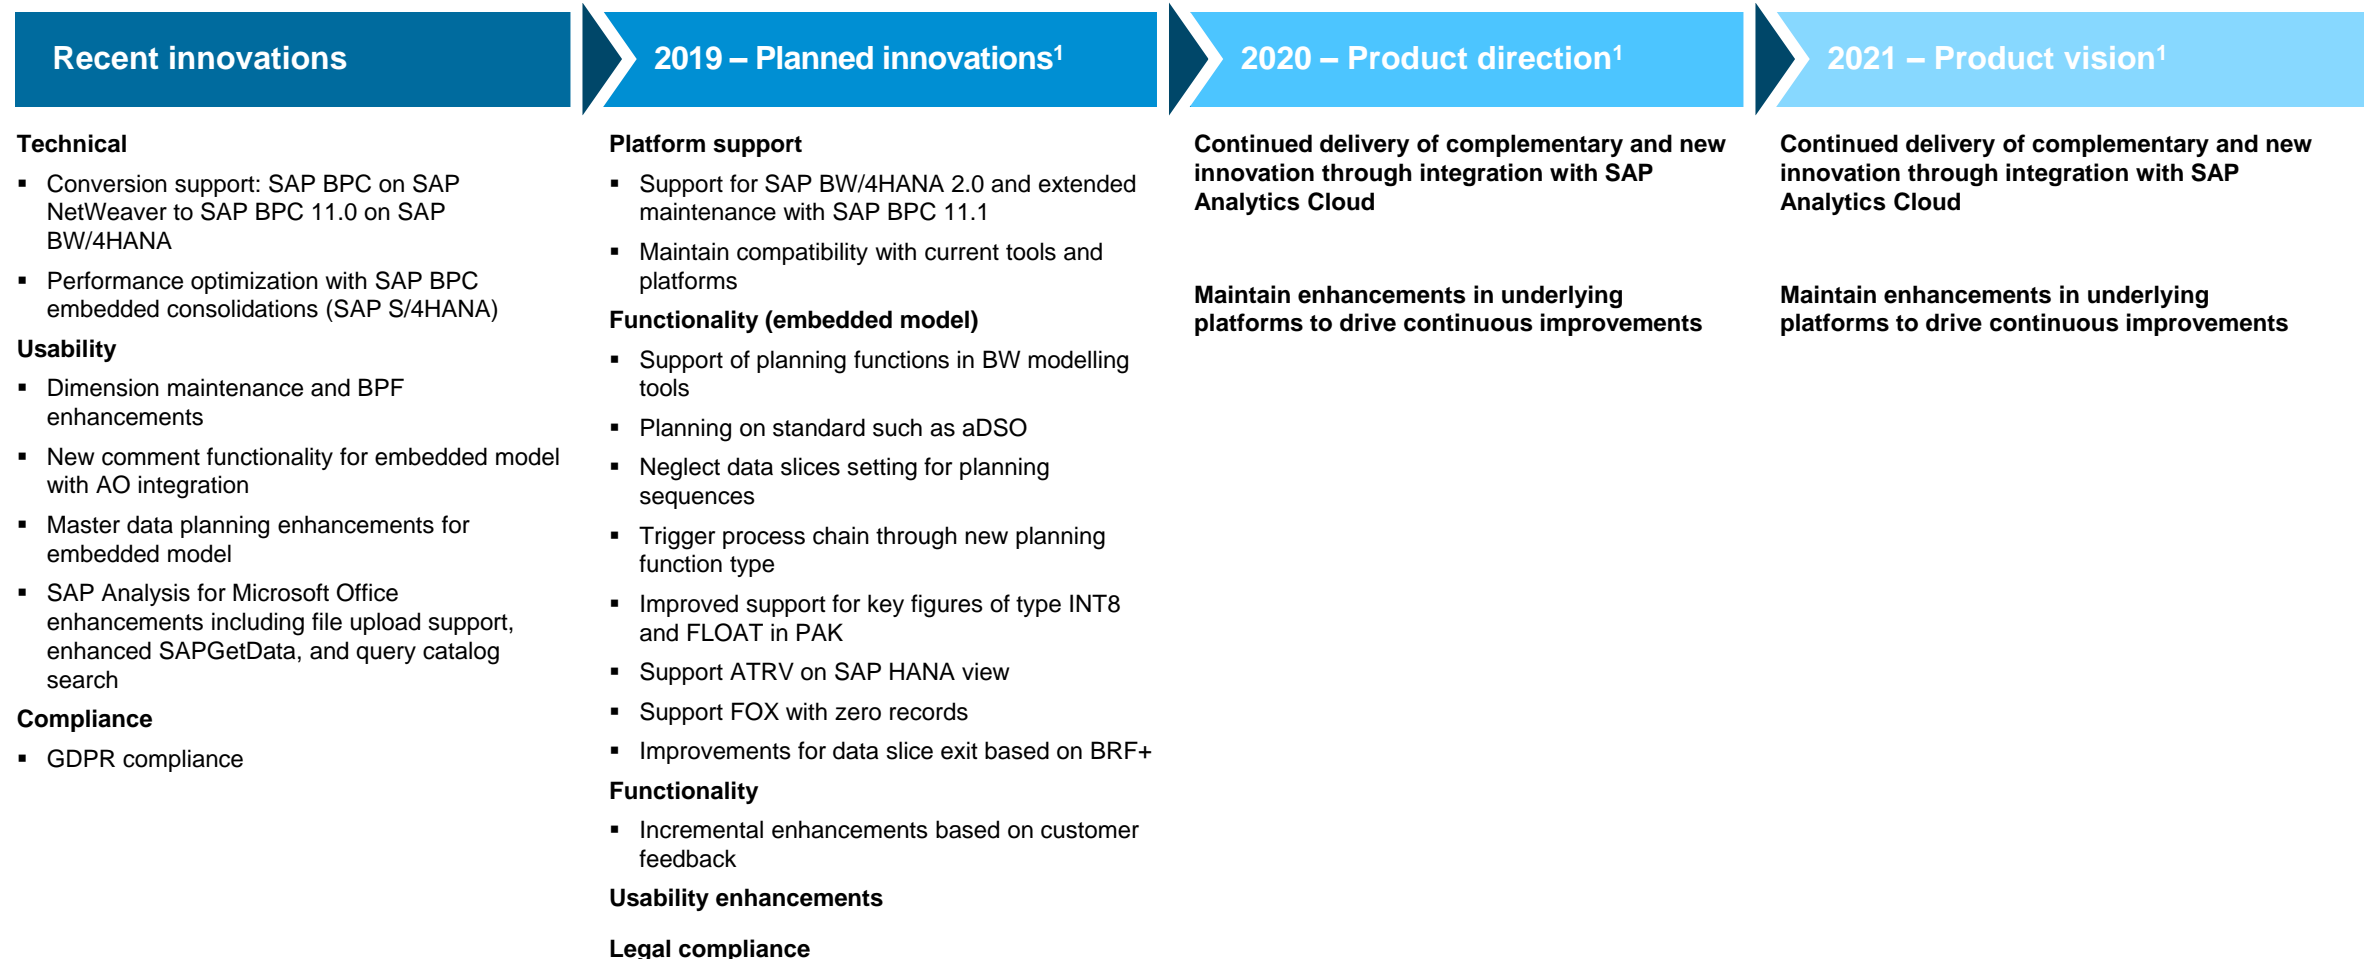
Recent innovations

Technical

▪ Conversion support: SAP BPC on SAP NetWeaver to SAP BPC 11.0 on SAP BW/4HANA

▪ Performance optimization with SAP BPC embedded consolidations (SAP S/4HANA)

Usability

▪ Dimension maintenance and BPF enhancements

▪ New comment functionality for embedded model with AO integration

▪ Master data planning enhancements for embedded model

▪ SAP Analysis for Microsoft Office enhancements including file upload support, enhanced SAPGetData, and query catalog search

Compliance

▪ GDPR compliance

2019 – Planned innovations$^1$

Platform support

▪ Support for SAP BW/4HANA 2.0 and extended maintenance with SAP BPC 11.1

▪ Maintain compatibility with current tools and platforms

Functionality (embedded model)

▪ Support of planning functions in BW modelling tools

▪ Planning on standard such as aDSO

▪ Neglect data slices setting for planning sequences

▪ Trigger process chain through new planning function type

▪ Improved support for key figures of type INT8 and FLOAT in PAK

▪ Support ATRV on SAP HANA view

▪ Support FOX with zero records

▪ Improvements for data slice exit based on BRF+

Functionality

▪ Incremental enhancements based on customer feedback

Usability enhancements

Legal compliance

2020 – Product direction$^1$

Continued delivery of complementary and new innovation through integration with SAP Analytics Cloud

Maintain enhancements in underlying platforms to drive continuous improvements

2021 – Product vision$^1$

Continued delivery of complementary and new innovation through integration with SAP Analytics Cloud

Maintain enhancements in underlying platforms to drive continuous improvements